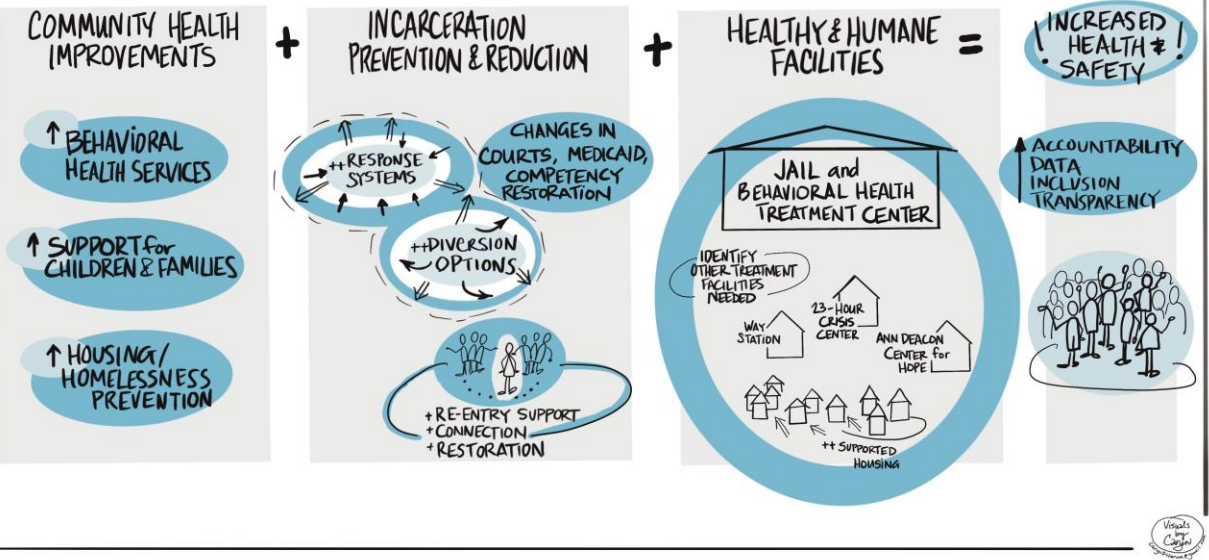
COMMUNITY HEALTH IMPROVEMENTS

+

INCARCERATION PREVENTION & REDUCTION

+

HEALTHY & HUMANE FACILITIES

=

! INCREASED HEALTH & SAFETY !

↑ BEHAVIORAL HEALTH SERVICES

↑ SUPPORT for CHILDREN & FAMILIES

↑ HOUSING/ HOMELESSNESS PREVENTION

++ RESPONSE SYSTEMS

CHANGES IN COURTS, MEDICAID, COMPETENCY RESTORATION

++ DIVERSION OPTIONS

+ RE-ENTRY SUPPORT
+ CONNECTION
+ RESTORATION

JAIL and BEHAVIORAL HEALTH TREATMENT CENTER

IDENTIFY OTHER TREATMENT FACILITIES NEEDED

WAY STATION

23-HOUR CRISIS CENTER

ANN DEACON CENTER for HOPE

++ SUPPORTED HOUSING

↑ ACCOUNTABILITY DATA INCLUSION TRANSPARENCY

Visuals by Carolyn